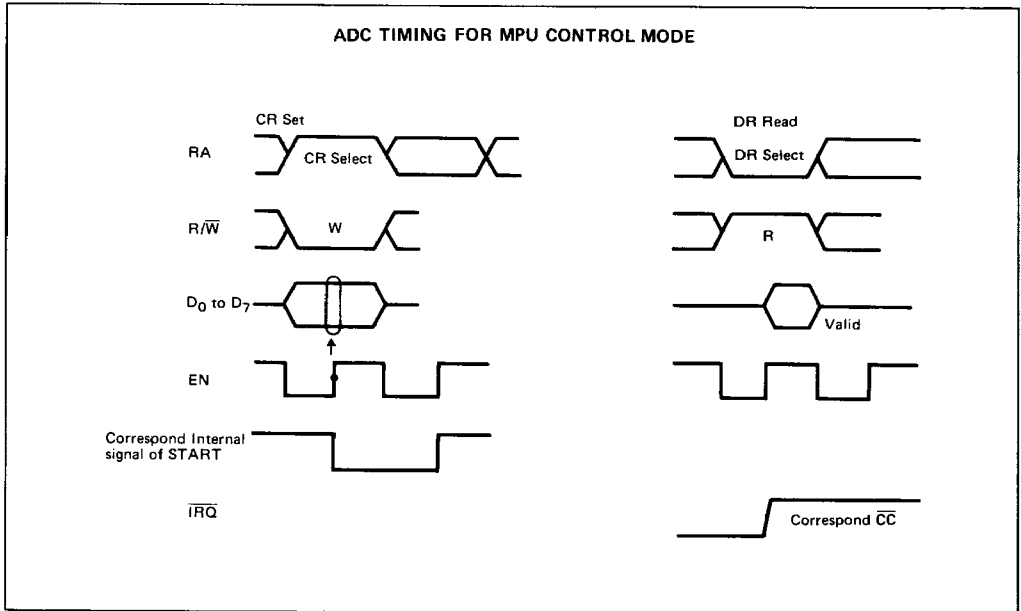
ADC TIMING FOR MPU CONTROL MODE

CR Set

DR Read

RA

CR Select

DR Select

$R/\overline{W}$

W

R

$D_0$ to $D_7$

Valid

EN

Correspond Internal signal of START

$\overline{IRQ}$

Correspond $\overline{CC}$